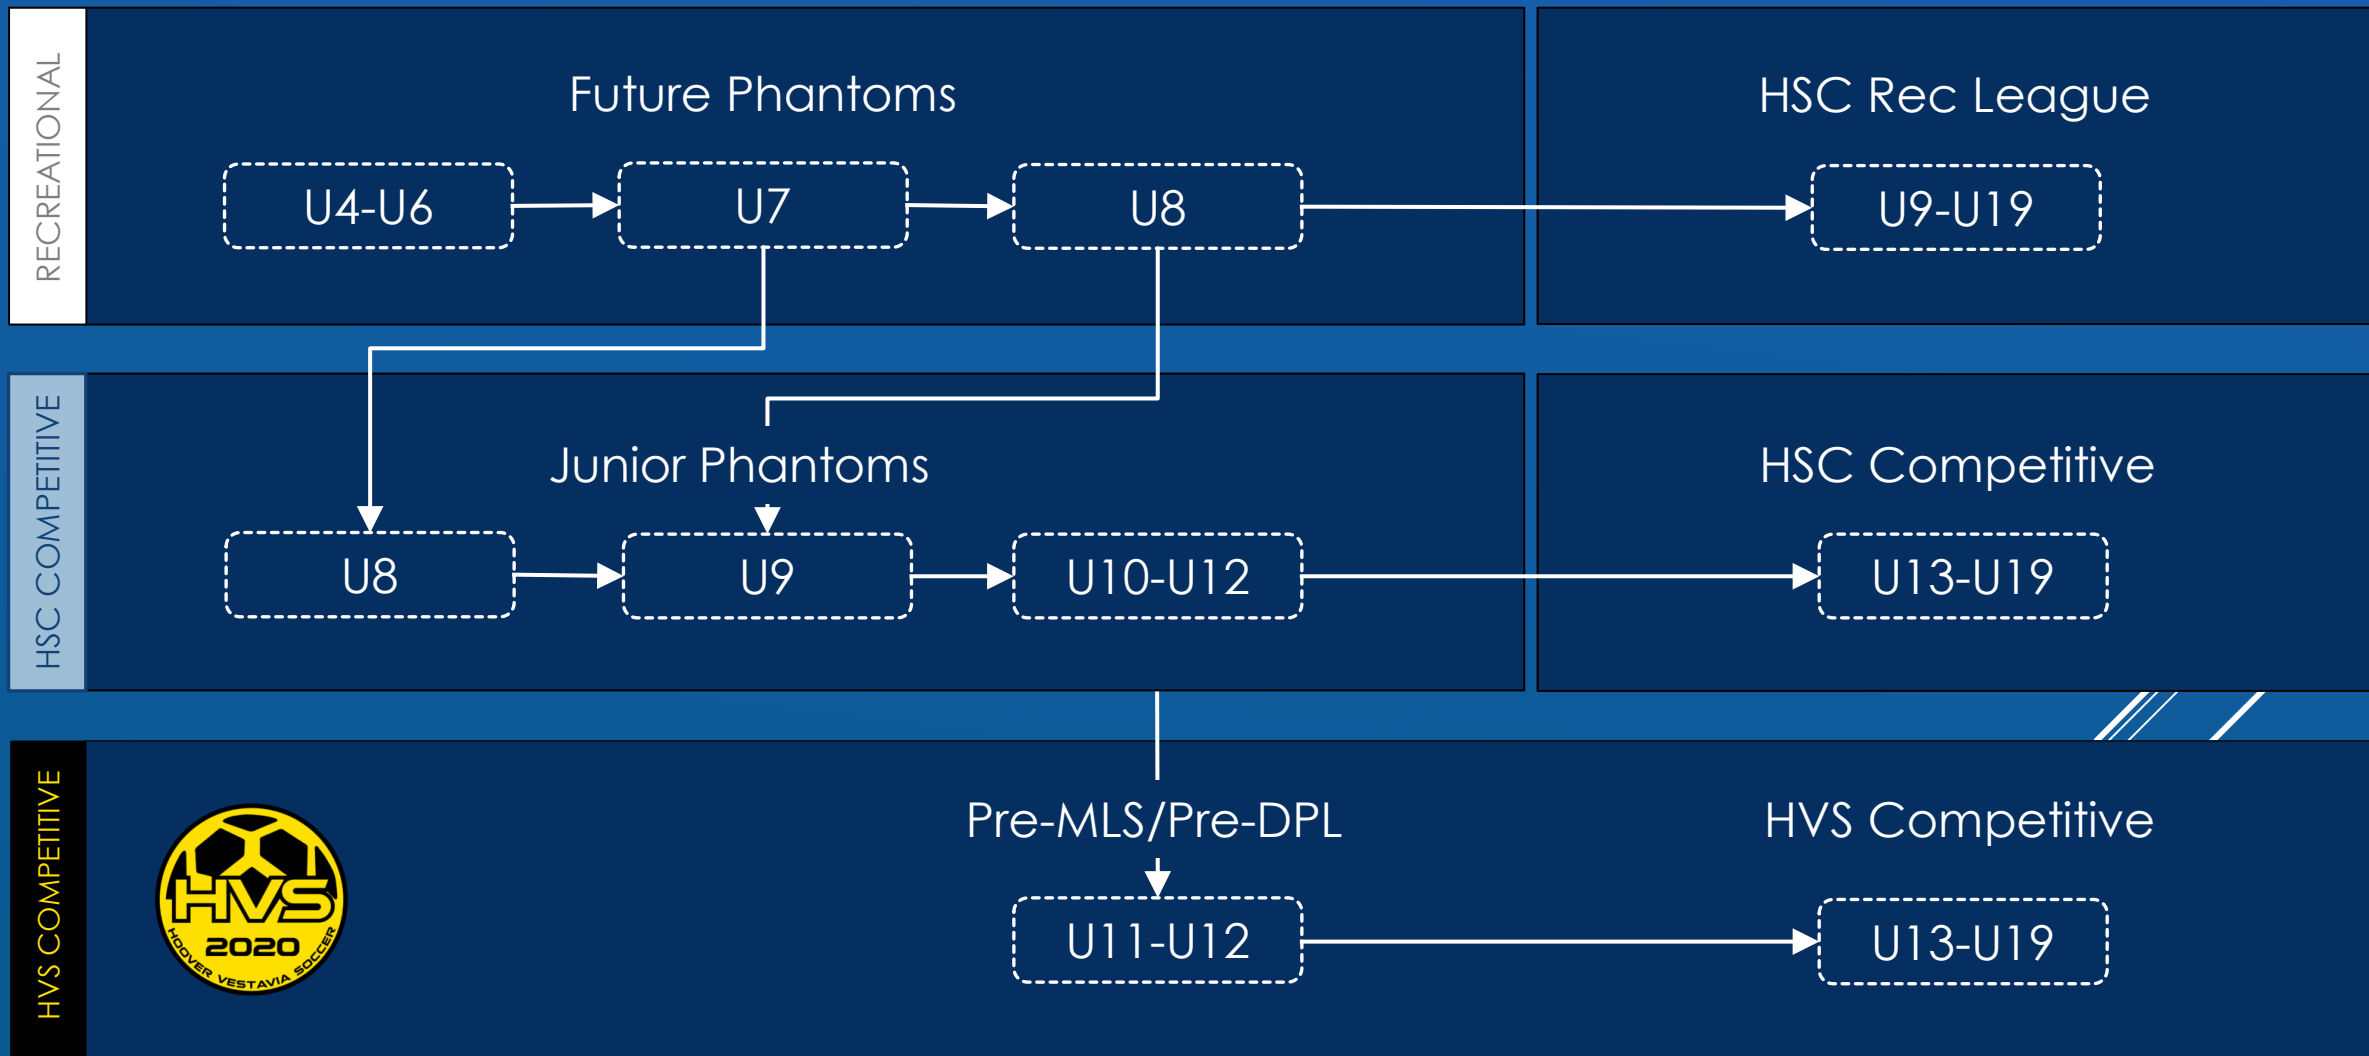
RECREATIONAL

Future Phantoms

U4-U6

U7

U8

HSC Rec League

U9-U19

HSC COMPETITIVE

Junior Phantoms

U8

U9

U10-U12

HSC Competitive

U13-U19

HVS COMPETITIVE

HVS 2020 HOOVER VESTAVIA SOCCER

Pre-MLS/Pre-DPL

U11-U12

HVS Competitive

U13-U19